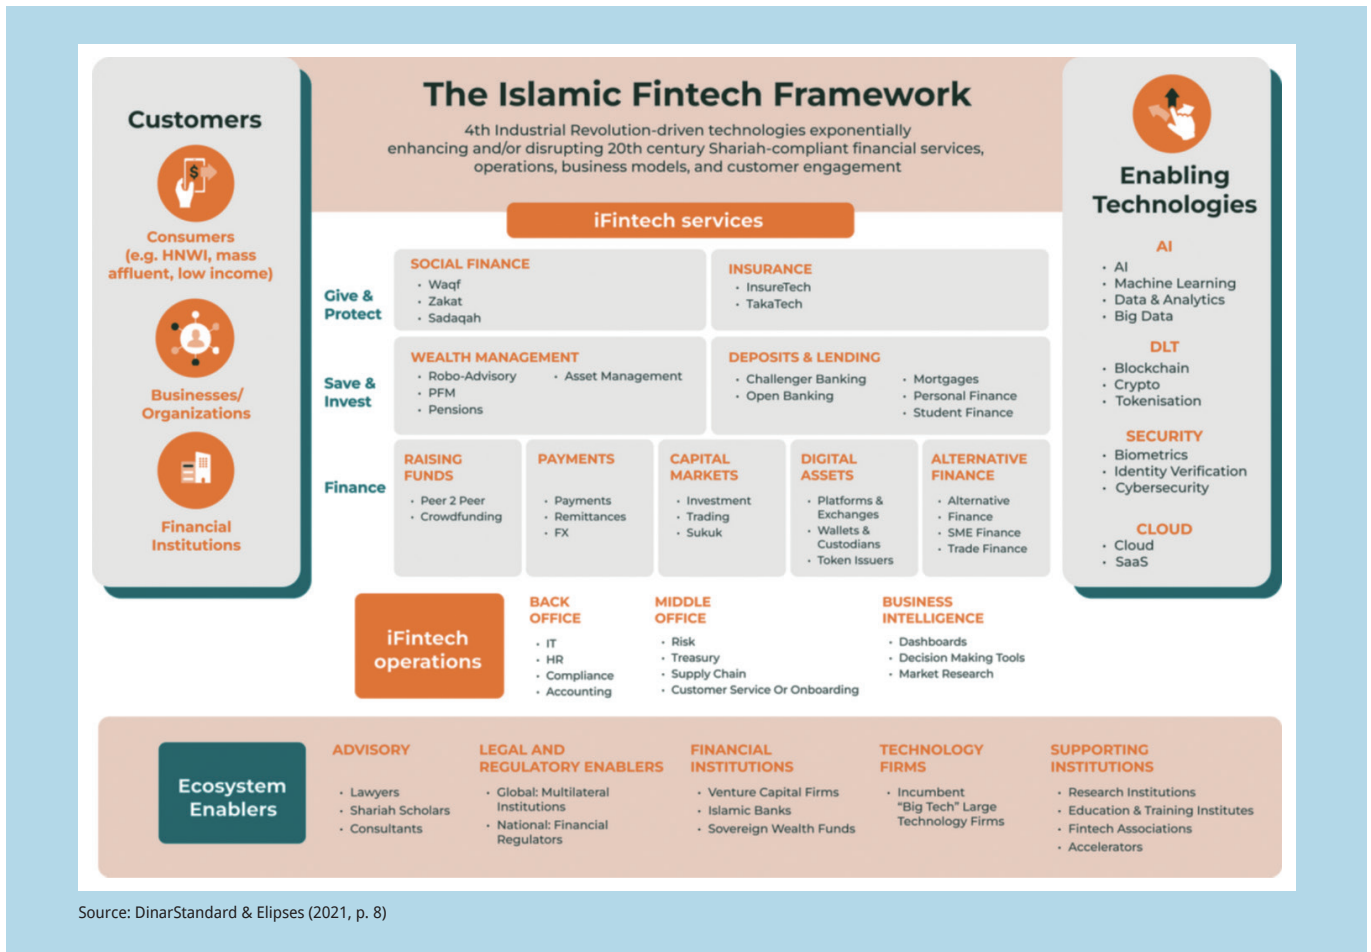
The Islamic Fintech Framework

4th Industrial Revolution-driven technologies exponentially enhancing and/or disrupting 20th century Shariah-compliant financial services, operations, business models, and customer engagement

Customers

Consumers (e.g. HNWI, mass affluent, low income)

Businesses/ Organizations

Financial Institutions

iFintech services

Give & Protect

SOCIAL FINANCE
· Waqf
· Zakat
· Sadaqah

INSURANCE
· InsureTech
· TakaTech

Save & Invest

WEALTH MANAGEMENT
· Robo-Advisory
· PFM
· Pensions
· Asset Management

DEPOSITS & LENDING
· Challenger Banking
· Open Banking
· Mortgages
· Personal Finance
· Student Finance

Finance

RAISING FUNDS
· Peer 2 Peer
· Crowdfunding

PAYMENTS
· Payments
· Remittances
· FX

CAPITAL MARKETS
· Investment
· Trading
· Sukuk

DIGITAL ASSETS
· Platforms & Exchanges
· Wallets & Custodians
· Token Issuers

ALTERNATIVE FINANCE
· Alternative Finance
· SME Finance
· Trade Finance

Enabling Technologies

AI
· AI
· Machine Learning
· Data & Analytics
· Big Data

DLT
· Blockchain
· Crypto
· Tokenisation

SECURITY
· Biometrics
· Identity Verification
· Cybersecurity

CLOUD
· Cloud
· SaaS

iFintech operations

BACK OFFICE
· IT
· HR
· Compliance
· Accounting

MIDDLE OFFICE
· Risk
· Treasury
· Supply Chain
· Customer Service Or Onboarding

BUSINESS INTELLIGENCE
· Dashboards
· Decision Making Tools
· Market Research

Ecosystem Enablers

ADVISORY
· Lawyers
· Shariah Scholars
· Consultants

LEGAL AND REGULATORY ENABLERS
· Global: Multilateral Institutions
· National: Financial Regulators

FINANCIAL INSTITUTIONS
· Venture Capital Firms
· Islamic Banks
· Sovereign Wealth Funds

TECHNOLOGY FIRMS
· Incumbent "Big Tech" Large Technology Firms

SUPPORTING INSTITUTIONS
· Research Institutions
· Education & Training Institutes
· Fintech Associations
· Accelerators

Source: DinarStandard & Elipses (2021, p. 8)